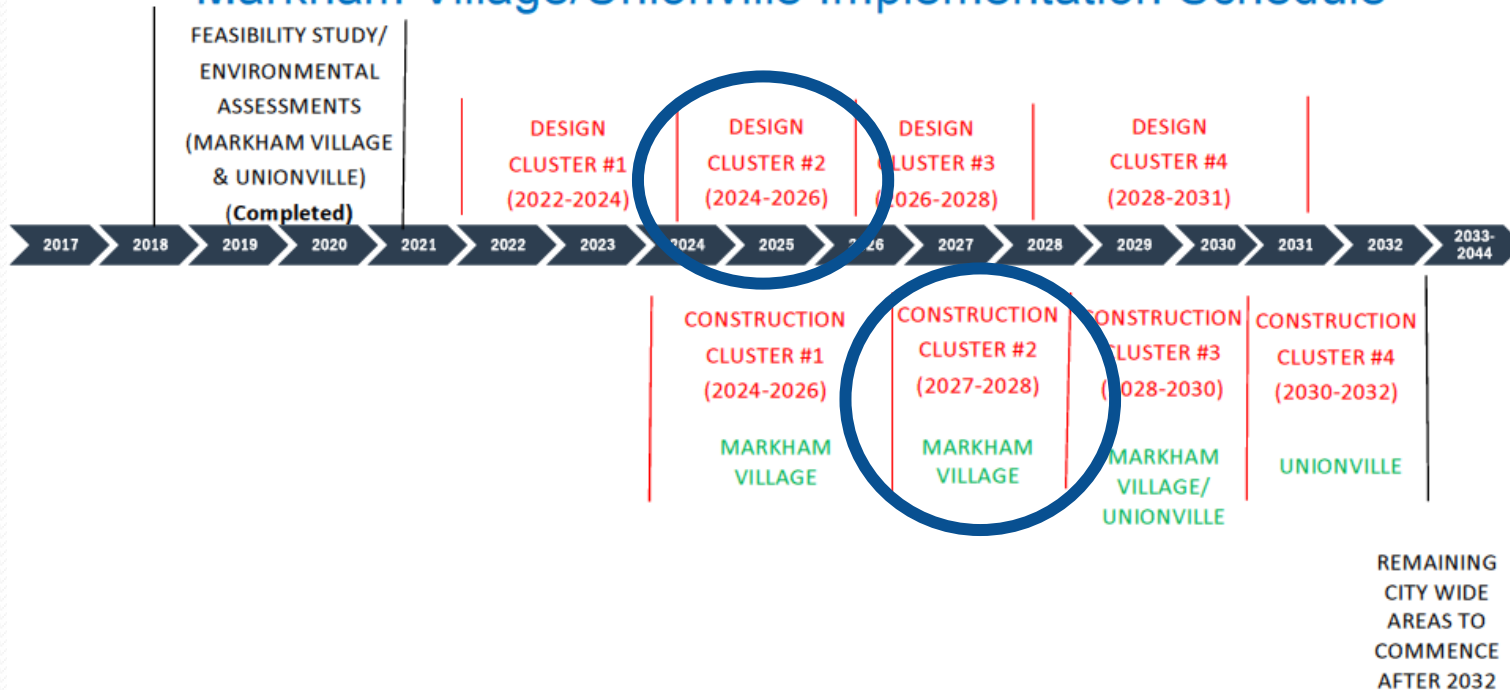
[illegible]

FEASIBILITY STUDY/ ENVIRONMENTAL ASSESSMENTS (MARKHAM VILLAGE & UNIONVILLE) (Completed)

DESIGN CLUSTER #1 (2022-2024)

DESIGN CLUSTER #2 (2024-2026)

DESIGN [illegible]LUSTER #3 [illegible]026-2028)

DESIGN CLUSTER #4 (2028-2031)

2017 2018 2019 2020 2021 2022 2023 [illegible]024 2025 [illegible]26 2027 2028 2029 2030 2031 2032 2033-2044

CONSTRUCTION CLUSTER #1 (2024-2026)

MARKHAM VILLAGE

CONSTRUCTION CLUSTER #2 (2027-2028)

MARKHAM VILLAGE

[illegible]ONSTRUCTION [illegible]LUSTER #3 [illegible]028-2030)

MARKHAM VILLAGE/ UNIONVILLE

CONSTRUCTION CLUSTER #4 (2030-2032)

UNIONVILLE

REMAINING CITY WIDE AREAS TO COMMENCE AFTER 2032